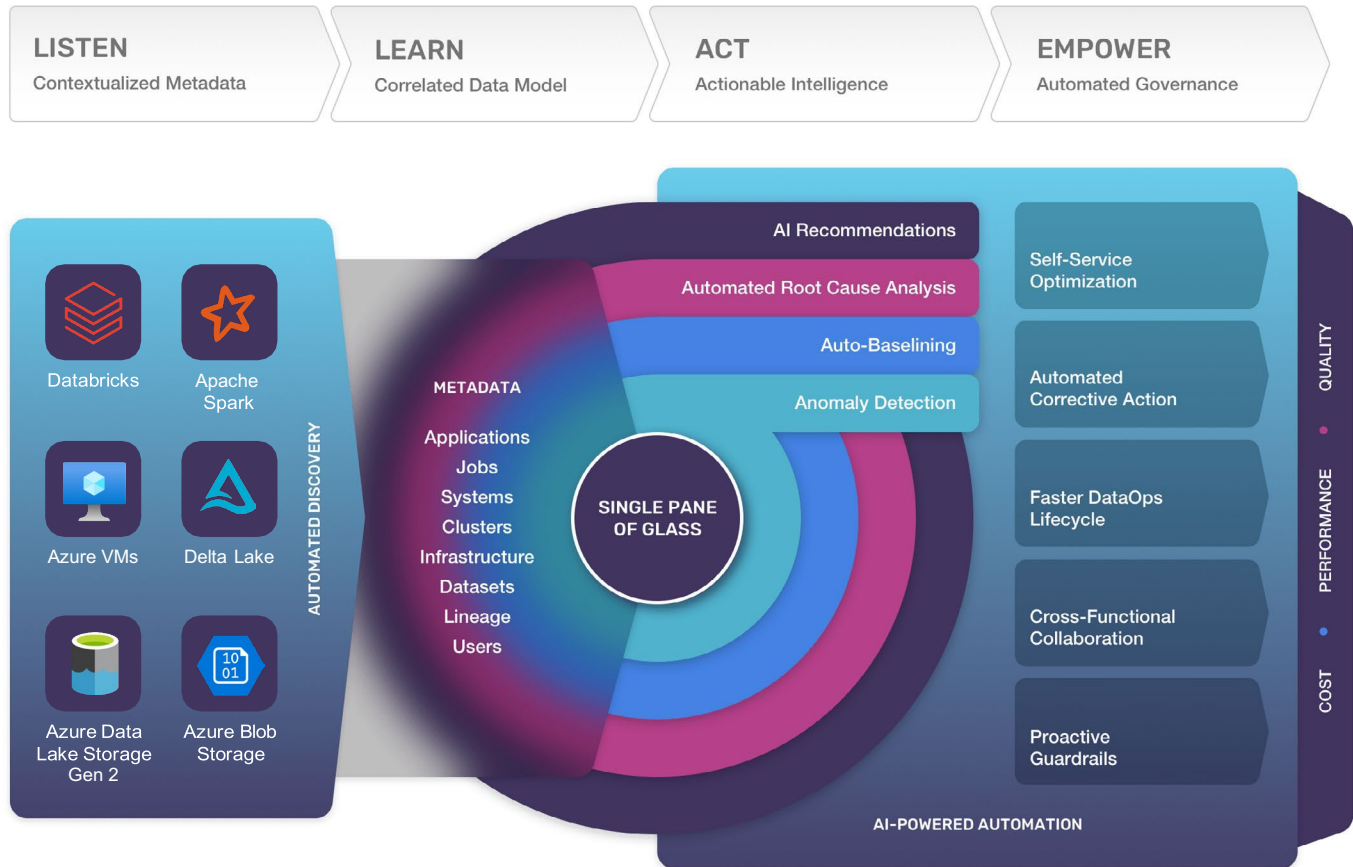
LISTEN
Contextualized Metadata

LEARN
Correlated Data Model

ACT
Actionable Intelligence

EMPOWER
Automated Governance

Databricks

Apache Spark

Azure VMs

Delta Lake

Azure Data Lake Storage Gen 2

Azure Blob Storage

AUTOMATED DISCOVERY

METADATA

Applications
Jobs
Systems
Clusters
Infrastructure
Datasets
Lineage
Users

SINGLE PANE OF GLASS

AI Recommendations

Automated Root Cause Analysis

Auto-Baselining

Anomaly Detection

Self-Service Optimization

Automated Corrective Action

Faster DataOps Lifecycle

Cross-Functional Collaboration

Proactive Guardrails

AI-POWERED AUTOMATION

QUALITY

PERFORMANCE

COST